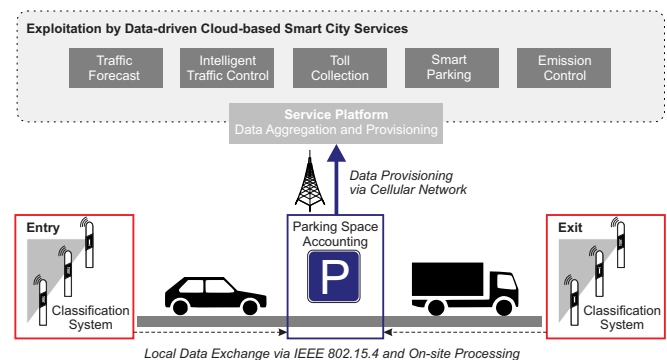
Exploitation by Data-driven Cloud-based Smart City Services

Traffic Forecast

Intelligent Traffic Control

Toll Collection

Smart Parking

Emission Control

Service Platform
Data Aggregation and Provisioning

Data Provisioning via Cellular Network

Entry

Classification System

Parking Space Accounting

P

Exit

Classification System

Local Data Exchange via IEEE 802.15.4 and On-site Processing